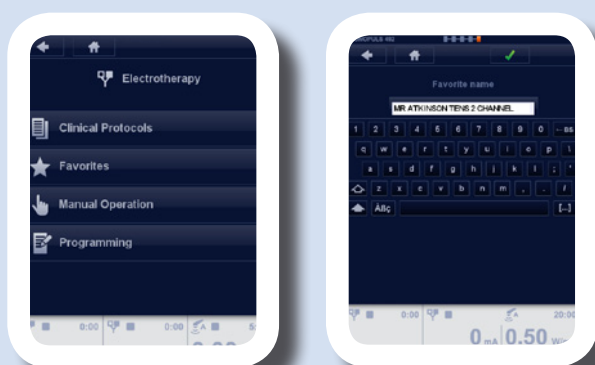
Electrotherapy

Clinical Protocols

Favorites

Manual Operation

Programming

0:00 0:00

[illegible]

Favorite name

MR ATKINSON TENS 2 CHANNEL

1 2 3 4 5 6 7 8 9 0 ←BS

q w e r t y u i o p

a s d f g h j k l

z x c v b n m , . /

Alt [...]

0:00 20:0

0 mA 0.50